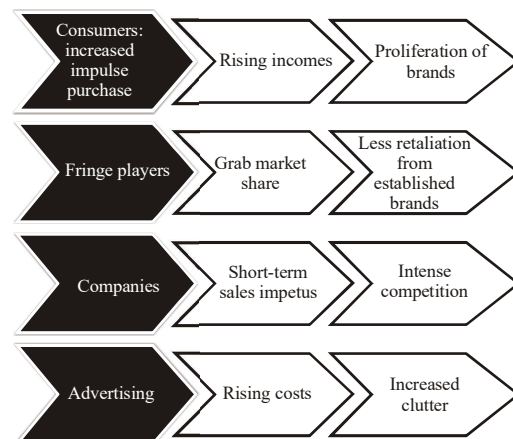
Consumers: increased impulse purchase

Rising incomes

Proliferation of brands

Fringe players

Grab market share

Less retaliation from established brands

Companies

Short-term sales impetus

Intense competition

Advertising

Rising costs

Increased clutter